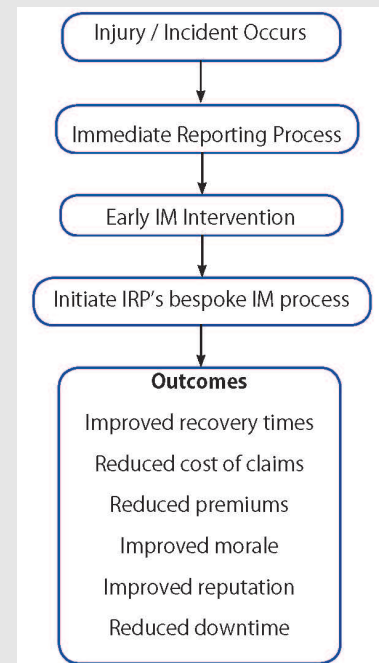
Injury / Incident Occurs

Immediate Reporting Process

Early IM Intervention

Initiate IRP's bespoke IM process

**Outcomes**

Improved recovery times

Reduced cost of claims

Reduced premiums

Improved morale

Improved reputation

Reduced downtime